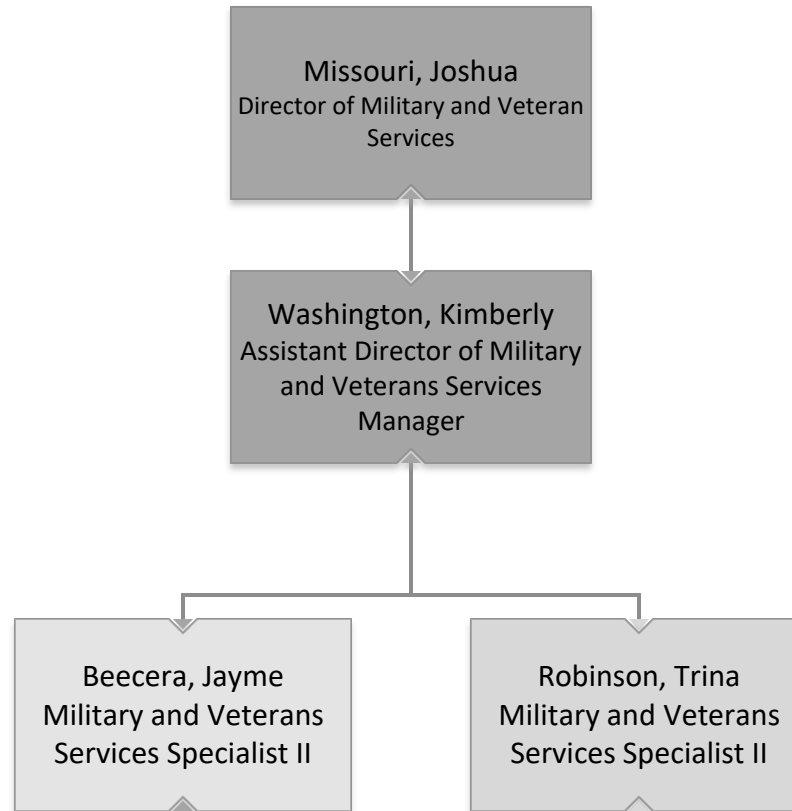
Missouri, Joshua
Director of Military and Veteran Services

Washington, Kimberly
Assistant Director of Military and Veterans Services Manager

Beecera, Jayme
Military and Veterans Services Specialist II

Robinson, Trina
Military and Veterans Services Specialist II